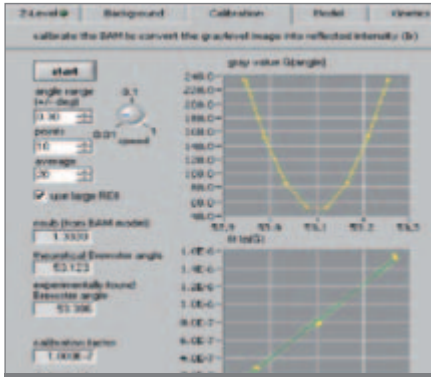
2-Level | Background | Calibration | Model | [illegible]

calibrate the BAM to convert the grayl level image into reflected intensity (b)

start

angle range (+/- deg)
0.30

0.1
0.01 1
speed

points
10

average
30

use large ROI

nsub (from BAM model)
1.3333

theoretical Brewster angle
53.123

experimentally found Brewster angle
53.106

calibration factor
1.000E-2

gray value G(angle)

240.0
220.0
200.0
180.0
160.0
140.0
120.0
100.0
80.0
60.0
50.0

52.8 | 52.9 | 53.1 | 53.2 | 53.3

θ (deg)

1.4E-6
1.2E-6
1.0E-6
8.0E-7
6.0E-7
4.0E-7